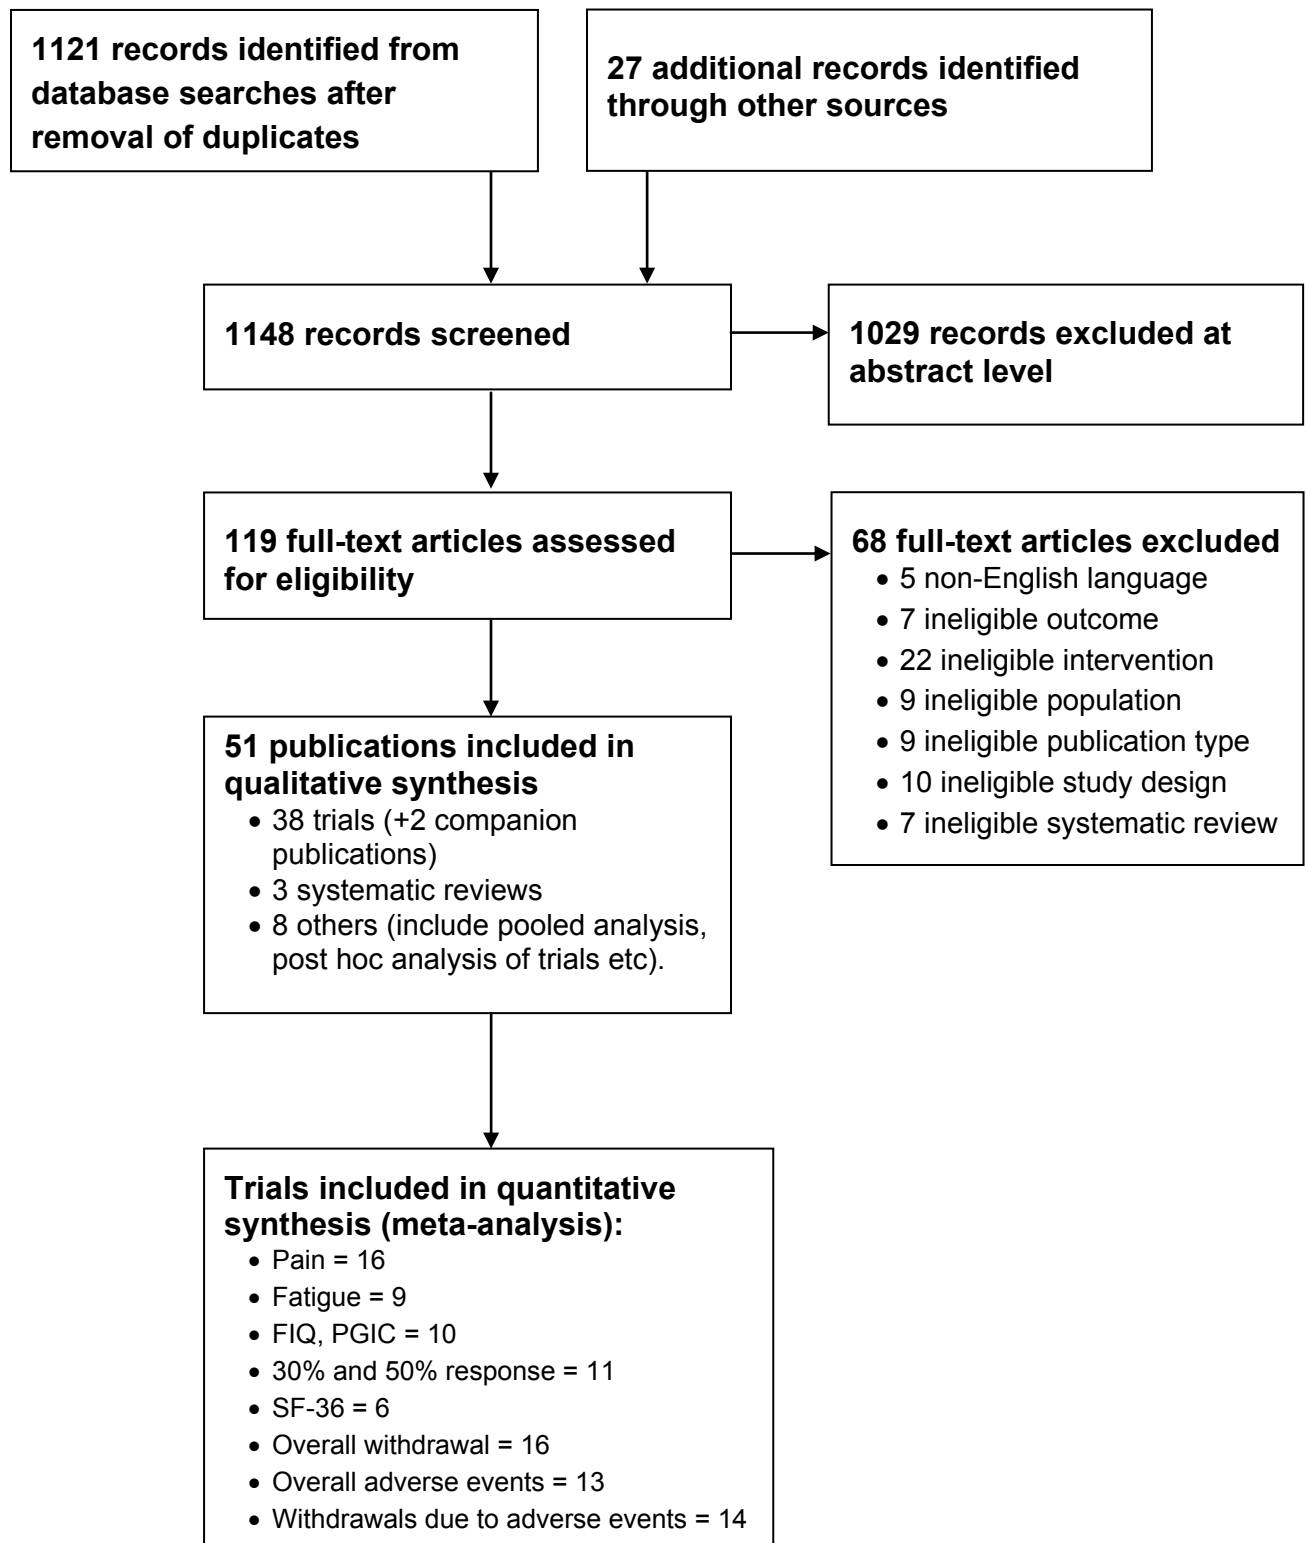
1121 records identified from database searches after removal of duplicates

27 additional records identified through other sources

1148 records screened

1029 records excluded at abstract level

119 full-text articles assessed for eligibility

68 full-text articles excluded
- 5 non-English language
- 7 ineligible outcome
- 22 ineligible intervention
- 9 ineligible population
- 9 ineligible publication type
- 10 ineligible study design
- 7 ineligible systematic review

51 publications included in qualitative synthesis
- 38 trials (+2 companion publications)
- 3 systematic reviews
- 8 others (include pooled analysis, post hoc analysis of trials etc).

Trials included in quantitative synthesis (meta-analysis):
- Pain = 16
- Fatigue = 9
- FIQ, PGIC = 10
- 30% and 50% response = 11
- SF-36 = 6
- Overall withdrawal = 16
- Overall adverse events = 13
- Withdrawals due to adverse events = 14